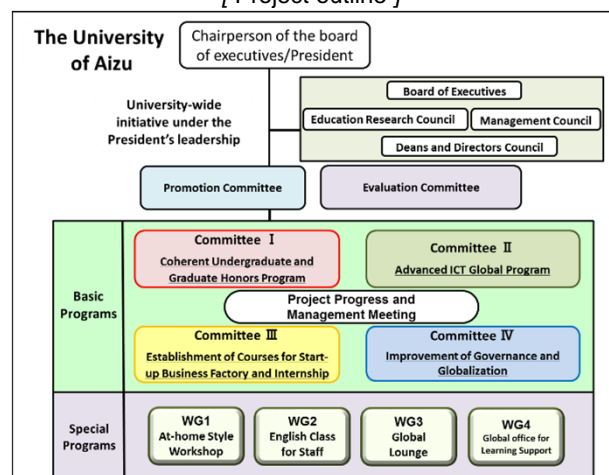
[ Project outline ]

The University of Aizu

Chairperson of the board of executives/President

University-wide initiative under the President's leadership

Board of Executives

Education Research Council

Management Council

Deans and Directors Council

Promotion Committee

Evaluation Committee

Basic Programs

Committee Ⅰ
Coherent Undergraduate and Graduate Honors Program

Committee Ⅱ
Advanced ICT Global Program

Project Progress and Management Meeting

Committee Ⅲ
Establishment of Courses for Start-up Business Factory and Internship

Committee Ⅳ
Improvement of Governance and Globalization

Special Programs

WG1
At-home Style Workshop

WG2
English Class for Staff

WG3
Global Lounge

WG4
Global office for Learning Support